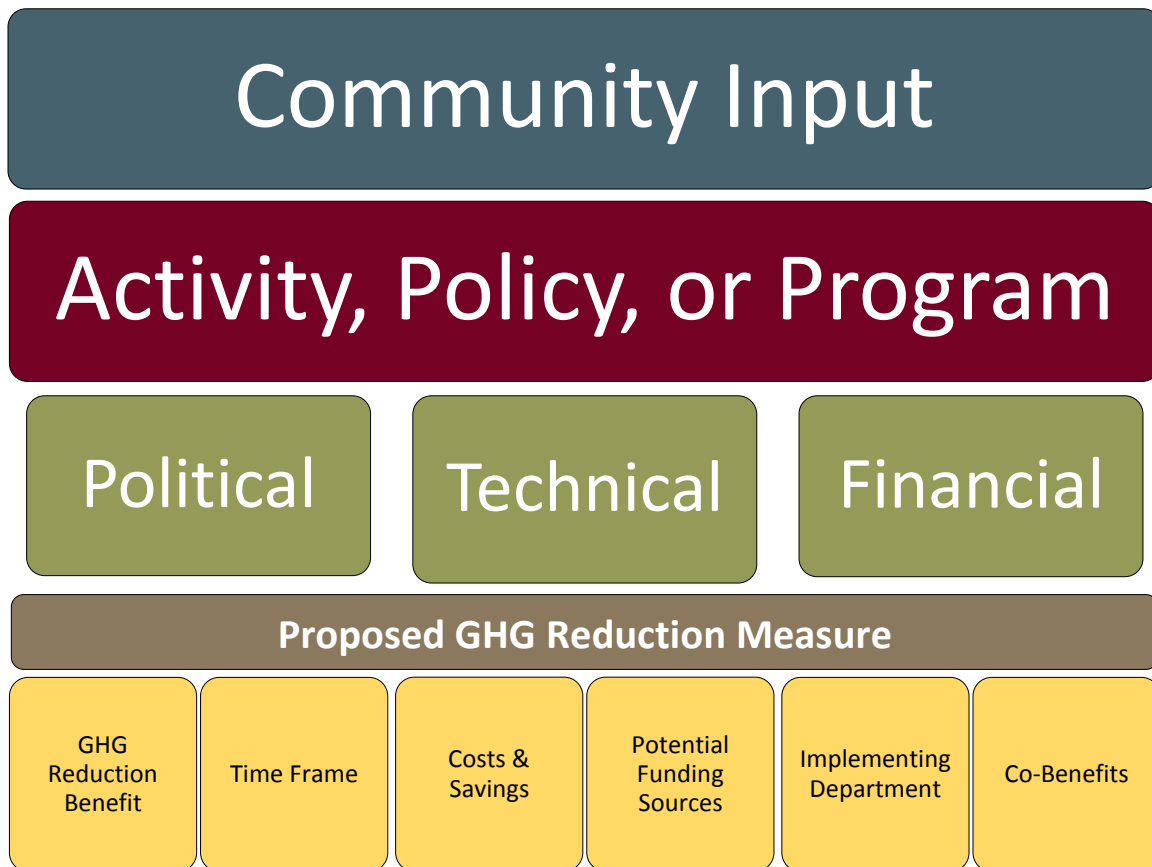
Community Input

Activity, Policy, or Program

Political

Technical

Financial

Proposed GHG Reduction Measure

GHG Reduction Benefit

Time Frame

Costs & Savings

Potential Funding Sources

Implementing Department

Co-Benefits